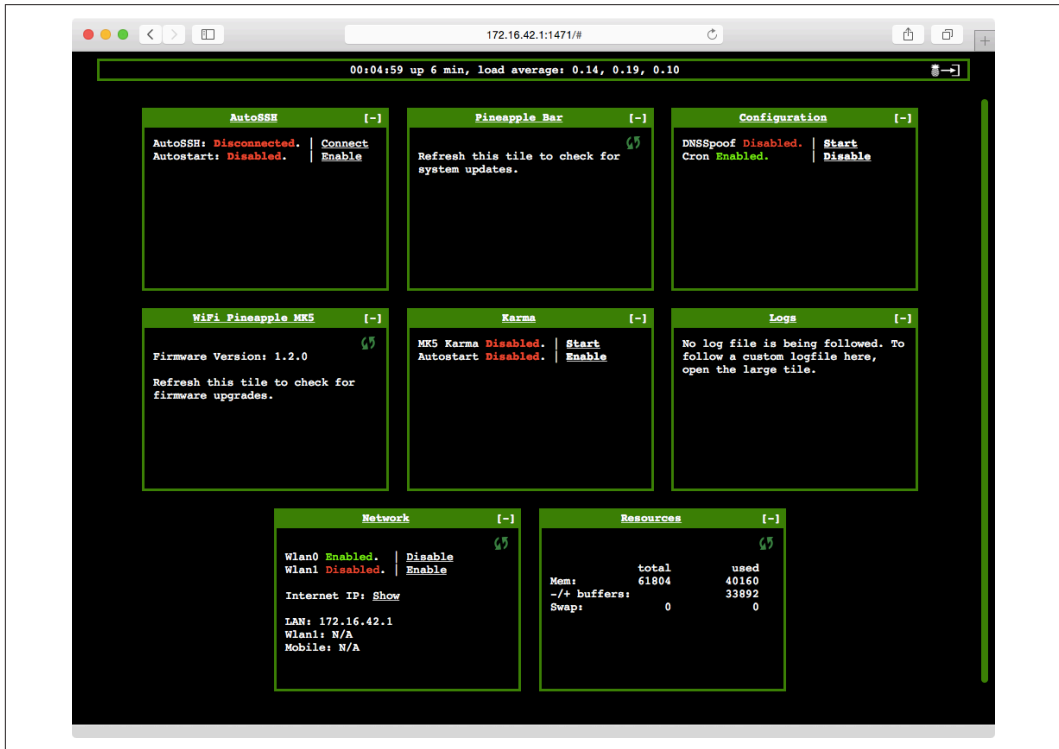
172.16.42.1:1471/#

00:04:59 up 6 min, load average: 0.14, 0.19, 0.10

AutoSSH [-]

AutoSSH: Disconnected. | Connect
Autostart: Disabled. | Enable

Pineapple Bar [-]

Refresh this tile to check for system updates.

Configuration [-]

DNSSpoof Disabled. | Start
Cron Enabled. | Disable

WiFi Pineapple MK5 [-]

Firmware Version: 1.2.0

Refresh this tile to check for firmware upgrades.

Karma [-]

MK5 Karma Disabled. | Start
Autostart Disabled. | Enable

Logs [-]

No log file is being followed. To follow a custom logfile here, open the large tile.

Network [-]

Wlan0 Enabled. | Disable
Wlan1 Disabled. | Enable

Internet IP: Show

LAN: 172.16.42.1
Wlan1: N/A
Mobile: N/A

Resources [-]

| | total | used |
|---|---|---|
| Mem: | 61804 | 40160 |
| -/+ buffers: | | 33892 |
| Swap: | 0 | 0 |